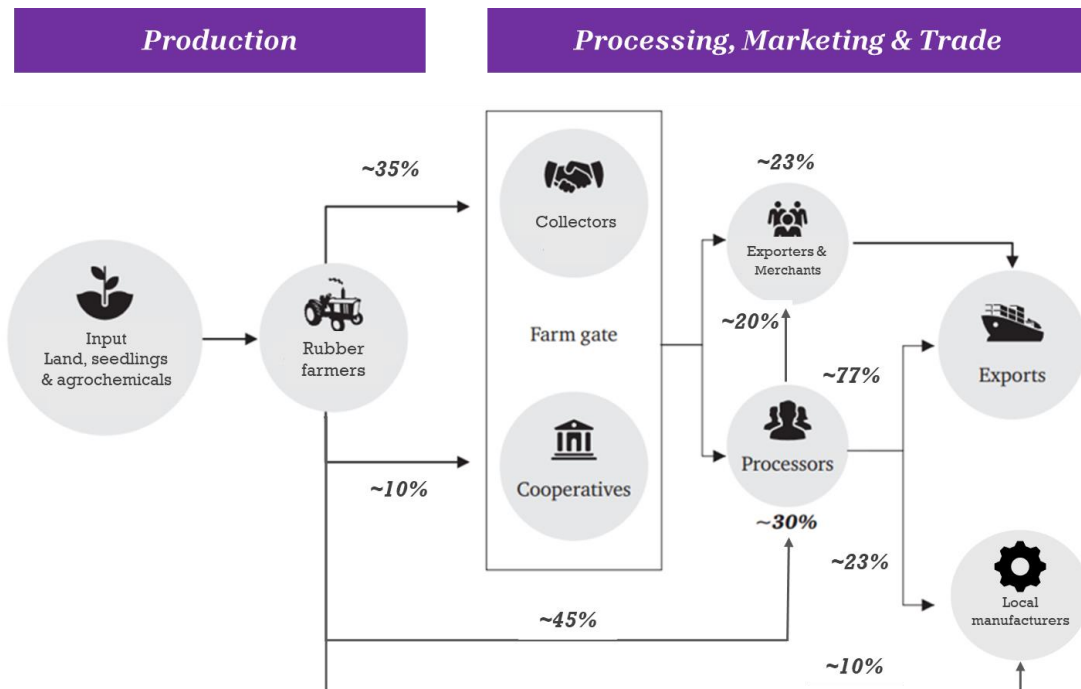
Production

Processing, Marketing & Trade

Input Land, seedlings & agrochemicals

Rubber farmers

~35%

~10%

~45%

Collectors

Farm gate

Cooperatives

~23%

Exporters & Merchants

~20%

~77%

Processors

~30%

Exports

~23%

Local manufacturers

~10%